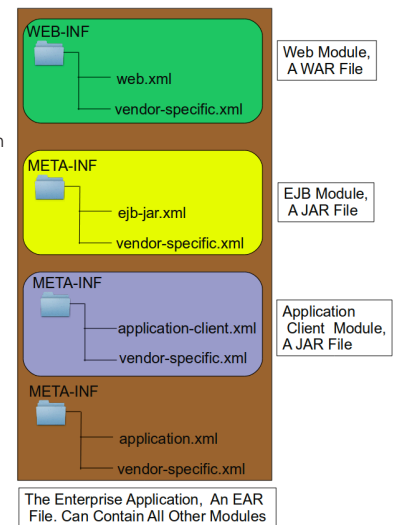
WEB-INF

web.xml

vendor-specific.xml

Web Module, A WAR File

META-INF

ejb-jar.xml

vendor-specific.xml

EJB Module, A JAR File

META-INF

application-client.xml

vendor-specific.xml

Application Client Module, A JAR File

META-INF

application.xml

vendor-specific.xml

The Enterprise Application, An EAR File. Can Contain All Other Modules